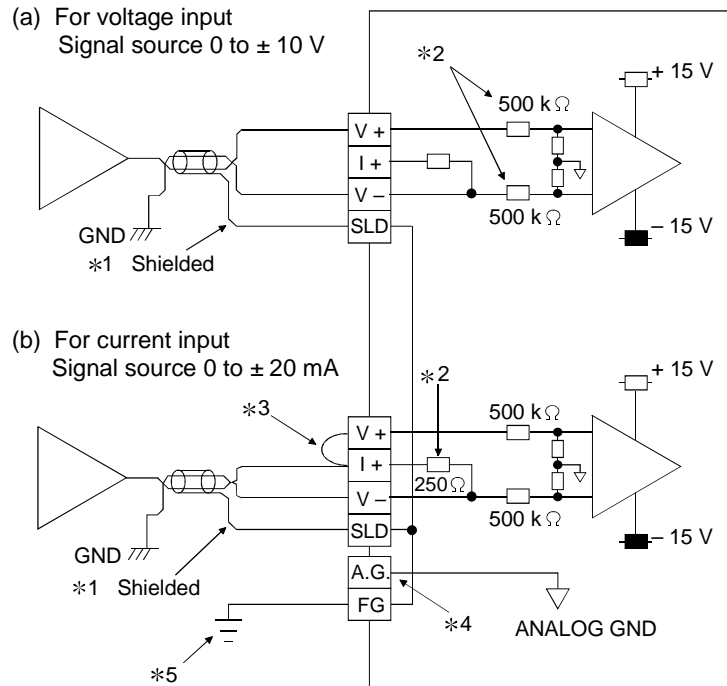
(a) For voltage input
Signal source 0 to ± 10 V

$*2$

+ 15 V

500 k$\Omega$

V +

I +

V –

SLD

500 k$\Omega$

– 15 V

GND

$*1$ Shielded

(b) For current input
Signal source 0 to ± 20 mA

$*2$

+ 15 V

$*3$

500 k$\Omega$

V +

I +

250$\Omega$

V –

SLD

500 k$\Omega$

– 15 V

GND

$*1$ Shielded

A.G.

FG

$*4$

ANALOG GND

$*5$